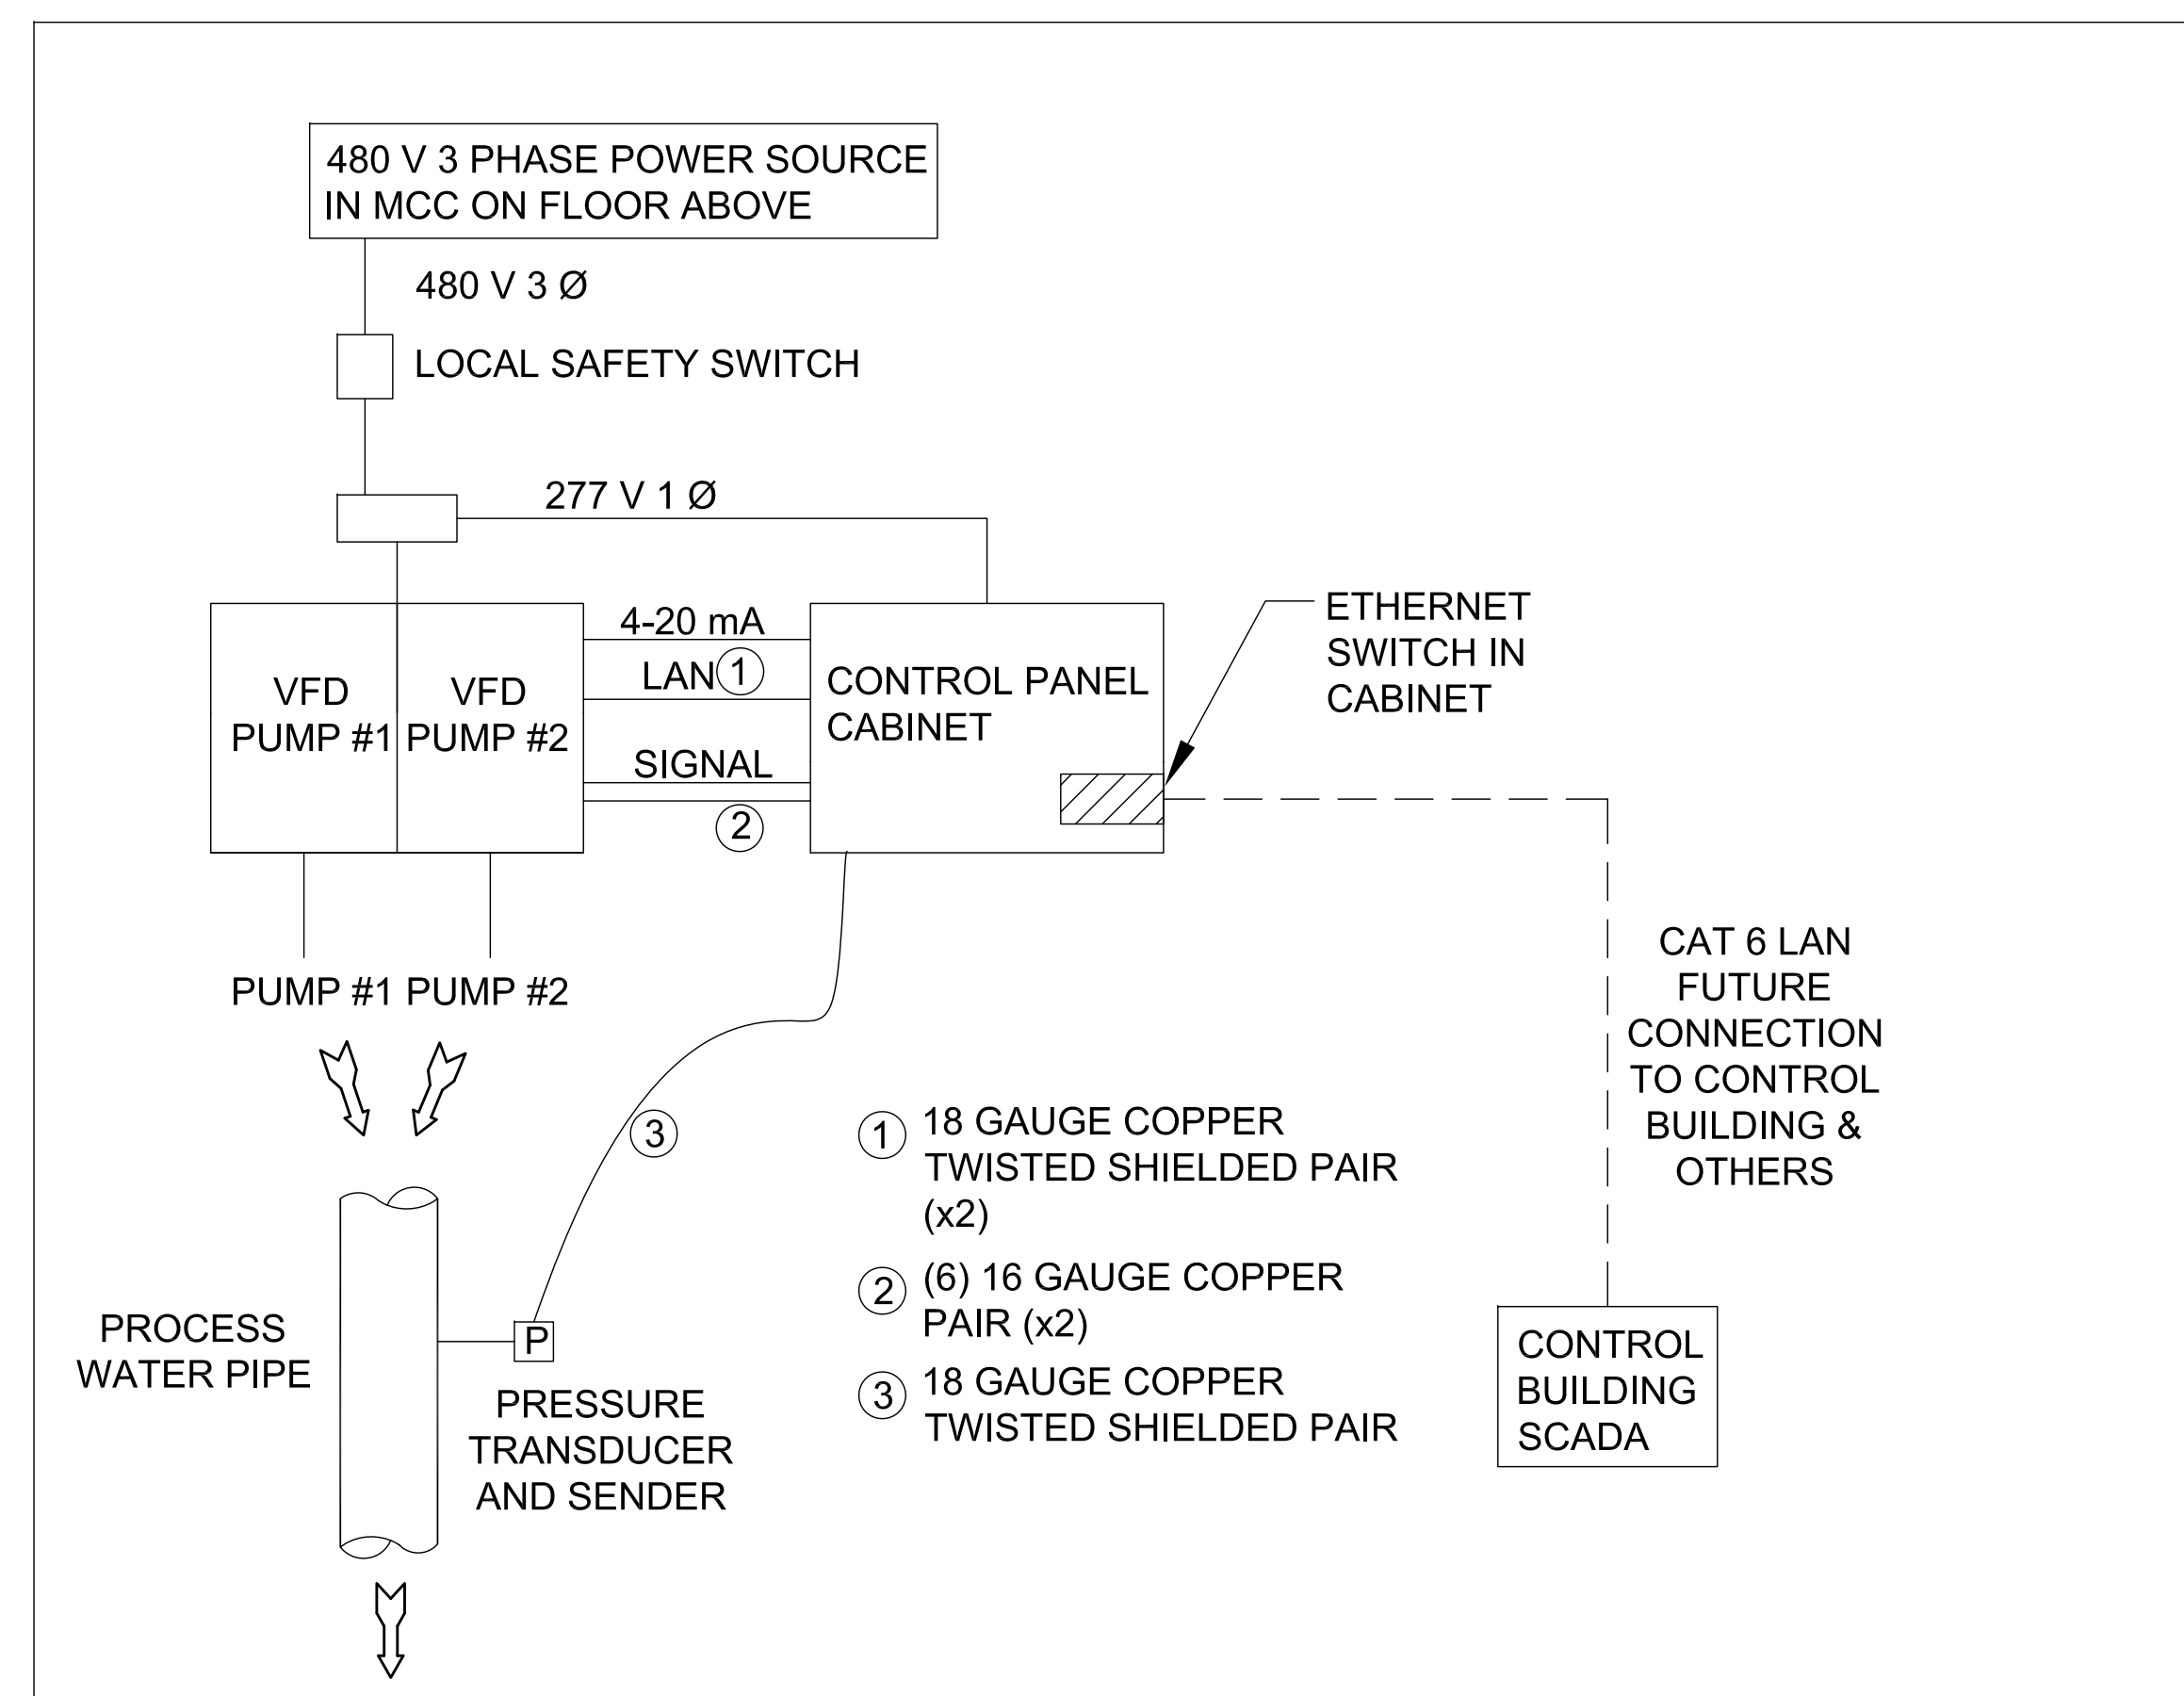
480 V 3 PHASE POWER SOURCE IN MCC ON FLOOR ABOVE

480 V 3 Ø

LOCAL SAFETY SWITCH

277 V 1 Ø

VFD PUMP #1

VFD PUMP #2

4-20 mA

LAN 1

SIGNAL

2

CONTROL PANEL CABINET

ETHERNET SWITCH IN CABINET

PUMP #1 PUMP #2

CAT 6 LAN FUTURE CONNECTION TO CONTROL BUILDING & OTHERS

3

1 18 GAUGE COPPER TWISTED SHIELDED PAIR (x2)

2 (6) 16 GAUGE COPPER PAIR (x2)

3 18 GAUGE COPPER TWISTED SHIELDED PAIR

PROCESS WATER PIPE

P

PRESSURE TRANSDUCER AND SENDER

CONTROL BUILDING SCADA